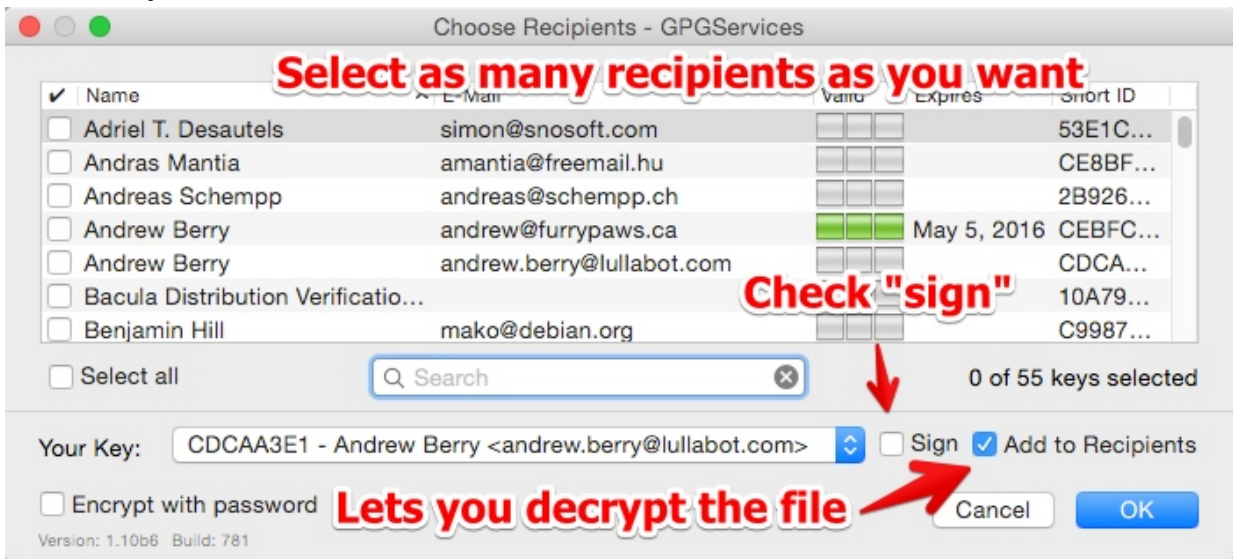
Choose Recipients - GPGServices

Select as many recipients as you want

| ✔ | Name | E-Mail | Valid | Expires | Short ID |
|---|---|---|---|---|---|
| | Adriel T. Desautels | simon@snosoft.com | | | 53E1C… |
| | Andras Mantia | amantia@freemail.hu | | | CE8BF… |
| | Andreas Schempp | andreas@schempp.ch | | | 2B926… |
| | Andrew Berry | andrew@furrypaws.ca | | May 5, 2016 | CEBFC… |
| | Andrew Berry | andrew.berry@lullabot.com | | | CDCA… |
| | Bacula Distribution Verificatio… | | | | 10A79… |
| | Benjamin Hill | mako@debian.org | | | C9987… |

Check "sign"

Select all

Search

0 of 55 keys selected

Your Key: CDCAA3E1 - Andrew Berry <andrew.berry@lullabot.com>

Sign

Add to Recipients

Encrypt with password

Lets you decrypt the file

Cancel

OK

Version: 1.10b6 Build: 781